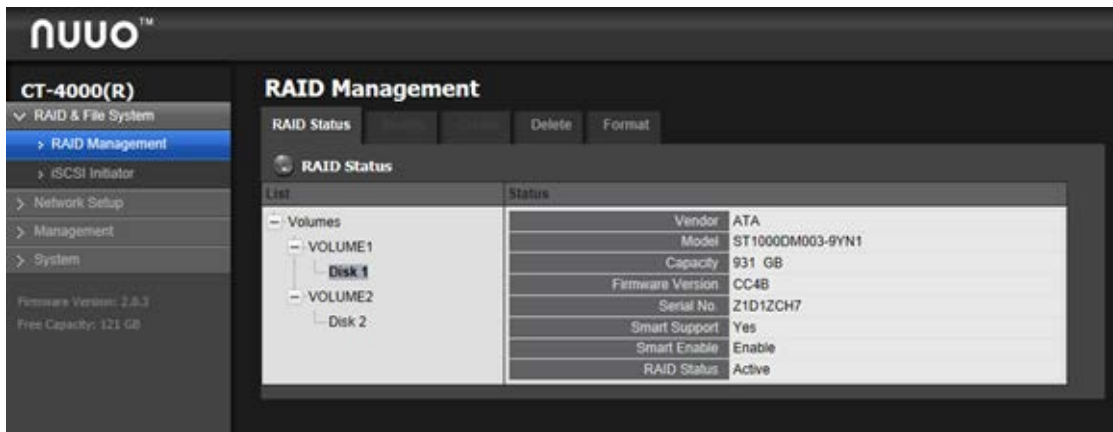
NUUO™

CT-4000(R)
RAID & File System
> RAID Management
> iSCSI Initiator
> Network Setup
> Management
> System

Firmware Version: 2.8.3
Free Capacity: 121 GB

RAID Management

RAID Status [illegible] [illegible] Delete Format

RAID Status

List
Volumes
VOLUME1
Disk 1
VOLUME2
Disk 2

Status

| | |
|---|---|
| Vendor | ATA |
| Model | ST1000DM003-9YN1 |
| Capacity | 931 GB |
| Firmware Version | CC4B |
| Serial No. | Z1D1ZCH7 |
| Smart Support | Yes |
| Smart Enable | Enable |
| RAID Status | Active |